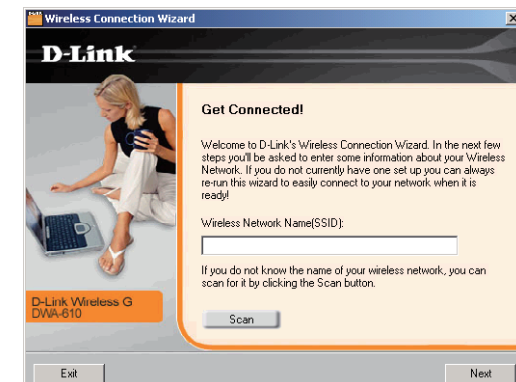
Wireless Connection Wizard

D-Link

Get Connected!

Welcome to D-Link's Wireless Connection Wizard. In the next few steps you'll be asked to enter some information about your Wireless Network. If you do not currently have one set up you can always re-run this wizard to easily connect to your network when it is ready!

Wireless Network Name(SSID):

If you do not know the name of your wireless network, you can scan for it by clicking the Scan button.

Scan

D-Link Wireless G
DWA-610

Exit

Next